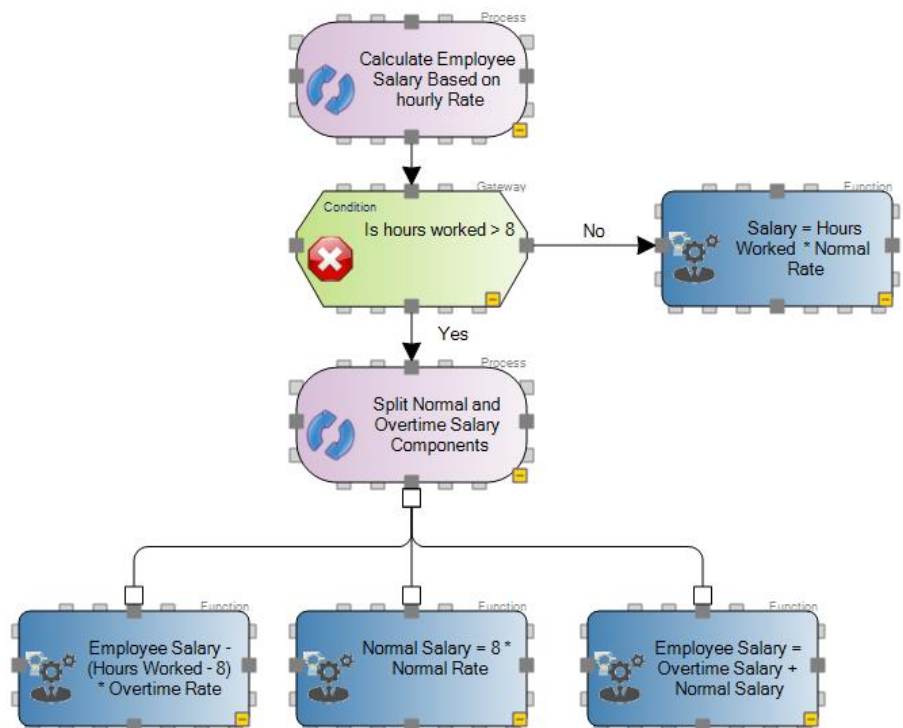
Process

Calculate Employee Salary Based on hourly Rate

Gateway

Condition

Is hours worked > 8

No

Function

Salary = Hours Worked * Normal Rate

Yes

Process

Split Normal and Overtime Salary Components

Function

Employee Salary - (Hours Worked - 8) * Overtime Rate

Function

Normal Salary = 8 * Normal Rate

Function

Employee Salary = Overtime Salary + Normal Salary